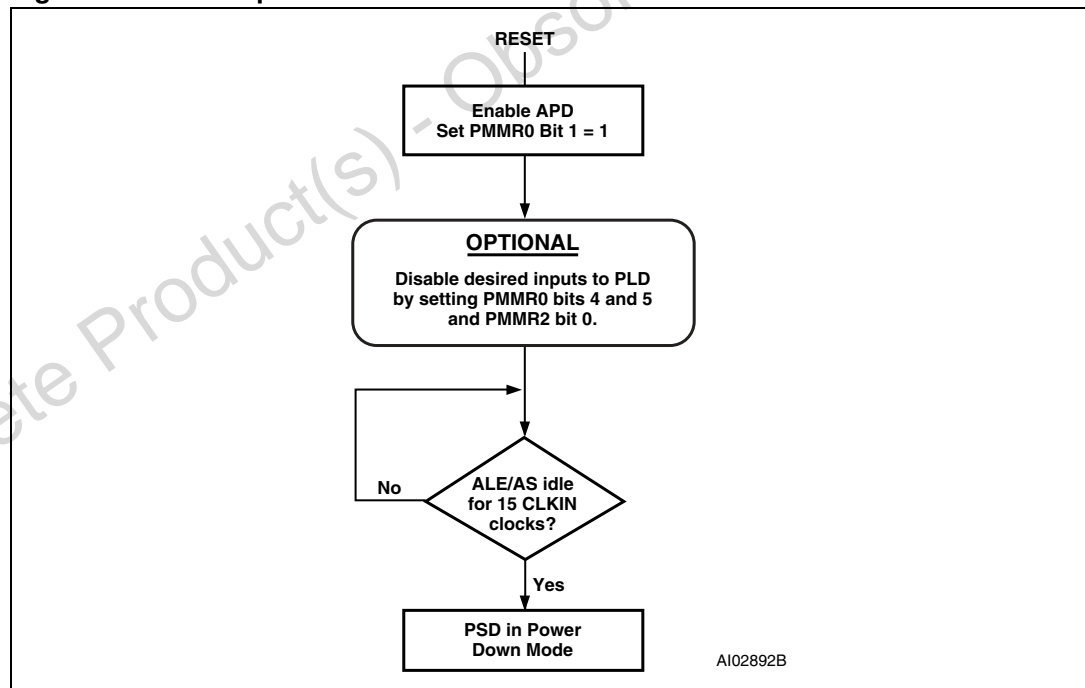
RESET

Enable APD
Set PMMR0 Bit 1 = 1

OPTIONAL

Disable desired inputs to PLD by setting PMMR0 bits 4 and 5 and PMMR2 bit 0.

No

ALE/AS idle for 15 CLKIN clocks?

Yes

PSD in Power Down Mode

AI02892B

ete Product(s) - Obso